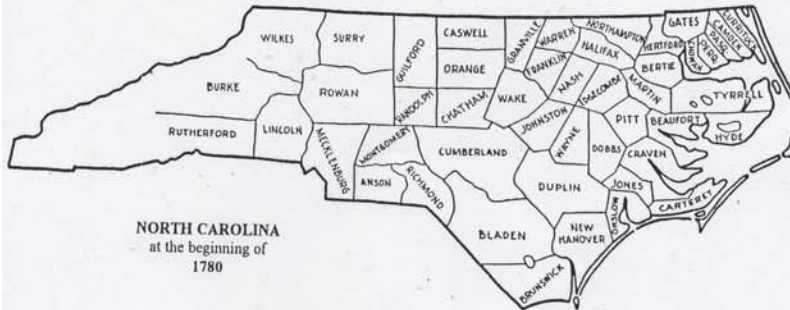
WILKES
SURRY
GUILFORD
CASWELL
GRANVILLE
WARREN
NORTHAMPTON
GATES
CURRITUCK
CAMDEN
PASQUOTANK
PERQUIMANS
CHOWAN
HERTFORD
BERTIE
HALIFAX
FRANKLIN
ORANGE
BURKE
ROWAN
RANDOLPH
CHATHAM
WAKE
NASH
EDGECOMBE
MARTIN
TYRRELL
HYDE
BEAUFORT
PITT
JOHNSTON
RUTHERFORD
LINCOLN
MECKLENBURG
MONTGOMERY
CUMBERLAND
WAYNE
DOBBS
CRAVEN
ANSON
RICHMOND
DUPLIN
JONES
ONSLOW
CARTERET
BLADEN
NEW HANOVER
BRUNSWICK

NORTH CAROLINA
at the beginning of
1780